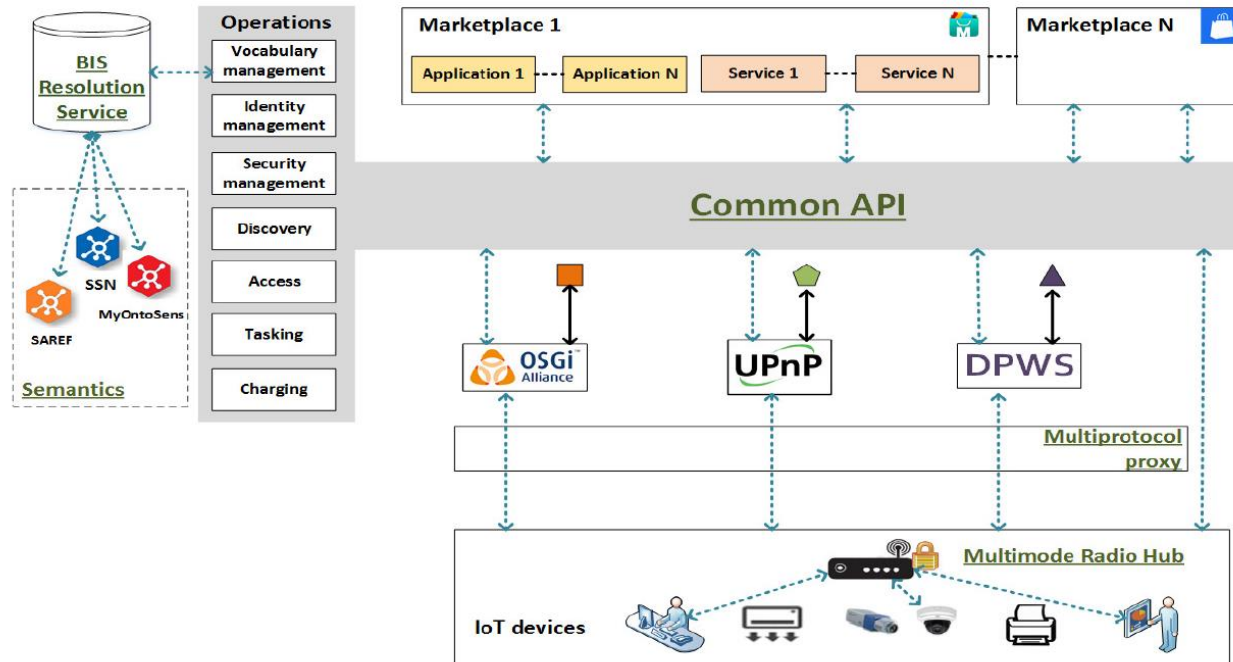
BIS Resolution Service

SSN

MyOntoSens

SAREF

Semantics

Operations

Vocabulary management

Identity management

Security management

Discovery

Access

Tasking

Charging

Marketplace 1

Application 1

Application N

Service 1

Service N

Marketplace N

Common API

OSGi Alliance

UPnP

DPWS

Multiprotocol proxy

Multimode Radio Hub

IoT devices